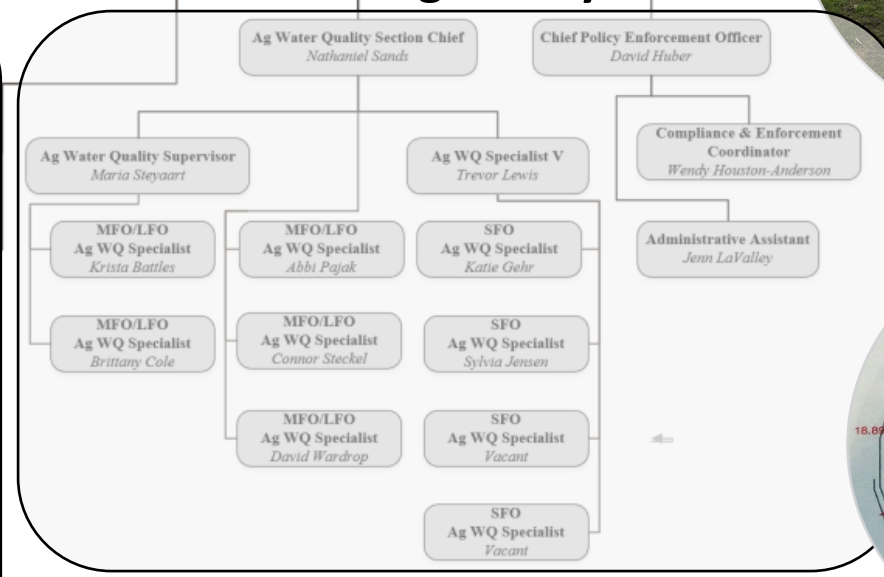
Ag Water Quality Section Chief
Nathaniel Sands

Chief Policy Enforcement Officer
David Huber

Ag Water Quality Supervisor
Maria Steyaart

Ag WQ Specialist V
Trevor Lewis

Compliance & Enforcement Coordinator
Wendy Houston-Anderson

MFO/LFO
Ag WQ Specialist
Krista Battles

MFO/LFO
Ag WQ Specialist
Abbi Pajak

SFO
Ag WQ Specialist
Katie Gehr

Administrative Assistant
Jenn LaValley

MFO/LFO
Ag WQ Specialist
Brittany Cole

MFO/LFO
Ag WQ Specialist
Connor Steckel

SFO
Ag WQ Specialist
Sylvia Jensen

MFO/LFO
Ag WQ Specialist
David Wardrop

SFO
Ag WQ Specialist
Vacant

SFO
Ag WQ Specialist
Vacant

18.8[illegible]